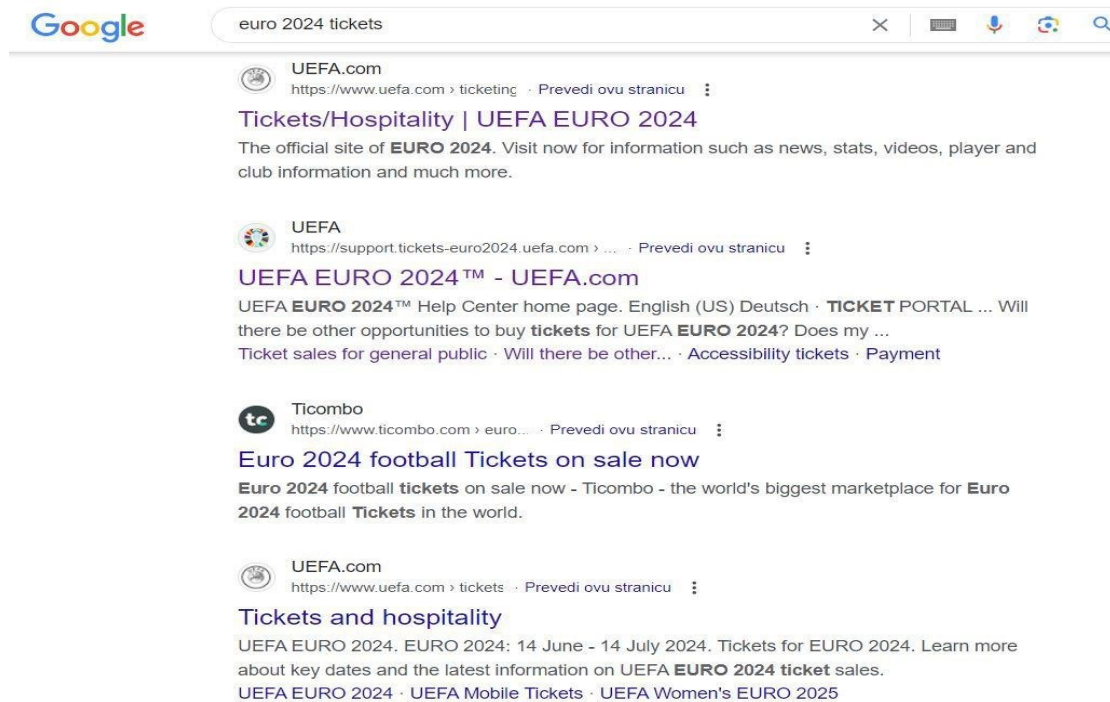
Google

euro 2024 tickets

UEFA.com
https://www.uefa.com › ticketing · Prevedi ovu stranicu

Tickets/Hospitality | UEFA EURO 2024

The official site of EURO 2024. Visit now for information such as news, stats, videos, player and club information and much more.

UEFA
https://support.tickets-euro2024.uefa.com › ... · Prevedi ovu stranicu

UEFA EURO 2024™ - UEFA.com

UEFA EURO 2024™ Help Center home page. English (US) Deutsch · TICKET PORTAL ... Will there be other opportunities to buy tickets for UEFA EURO 2024? Does my ...

Ticket sales for general public · Will there be other... · Accessibility tickets · Payment

Ticombo
https://www.ticombo.com › euro... · Prevedi ovu stranicu

Euro 2024 football Tickets on sale now

Euro 2024 football tickets on sale now - Ticombo - the world's biggest marketplace for Euro 2024 football Tickets in the world.

UEFA.com
https://www.uefa.com › tickets · Prevedi ovu stranicu

Tickets and hospitality

UEFA EURO 2024. EURO 2024: 14 June - 14 July 2024. Tickets for EURO 2024. Learn more about key dates and the latest information on UEFA EURO 2024 ticket sales.

UEFA EURO 2024 · UEFA Mobile Tickets · UEFA Women's EURO 2025